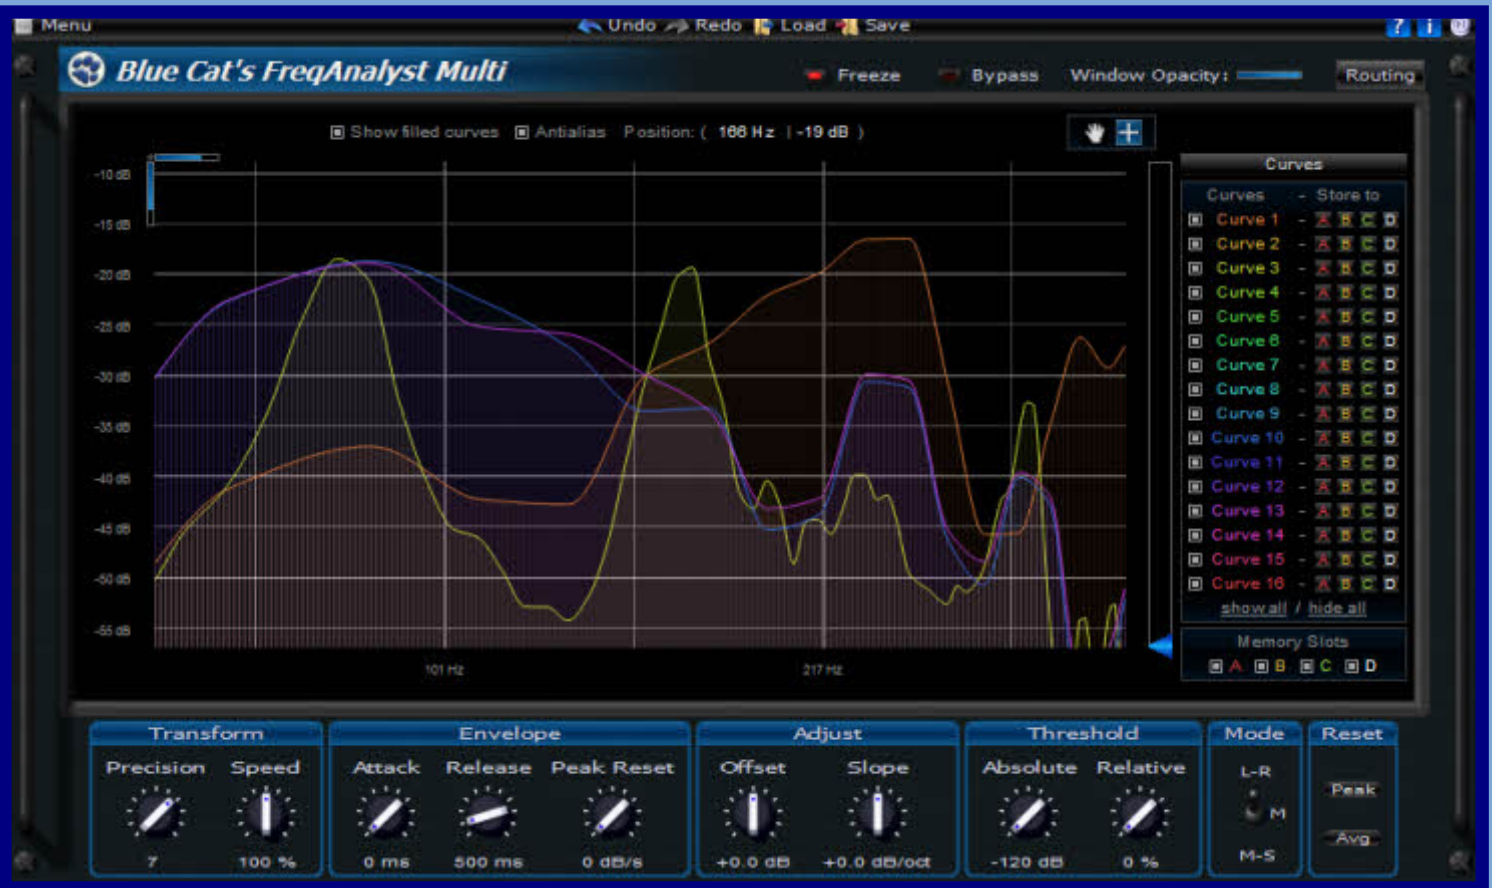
Menu Undo Redo Load Save

Blue Cat's FreqAnalyst Multi

Freeze Bypass Window Opacity: Routing

Show filled curves Antialias Position: ( 166 Hz | -19 dB )

-10 dB
-15 dB
-20 dB
-25 dB
-30 dB
-35 dB
-40 dB
-45 dB
-50 dB
-55 dB

101 Hz
217 Hz

Curves

| Curves | - | Store to |
|---|---|---|
| Curve 1 | - | A B C D |
| Curve 2 | - | A B C D |
| Curve 3 | - | A B C D |
| Curve 4 | - | A B C D |
| Curve 5 | - | A B C D |
| Curve 6 | - | A B C D |
| Curve 7 | - | A B C D |
| Curve 8 | - | A B C D |
| Curve 9 | - | A B C D |
| Curve 10 | - | A B C D |
| Curve 11 | - | A B C D |
| Curve 12 | - | A B C D |
| Curve 13 | - | A B C D |
| Curve 14 | - | A B C D |
| Curve 15 | - | A B C D |
| Curve 16 | - | A B C D |

show all / hide all

Memory Slots
A B C D

Transform
Precision Speed
7 100 %

Envelope
Attack Release Peak Reset
0 ms 500 ms 0 dB/s

Adjust
Offset Slope
+0.0 dB +0.0 dB/oct

Threshold
Absolute Relative
-120 dB 0 %

Mode
L-R
M
M-S

Reset
Peak
Avg